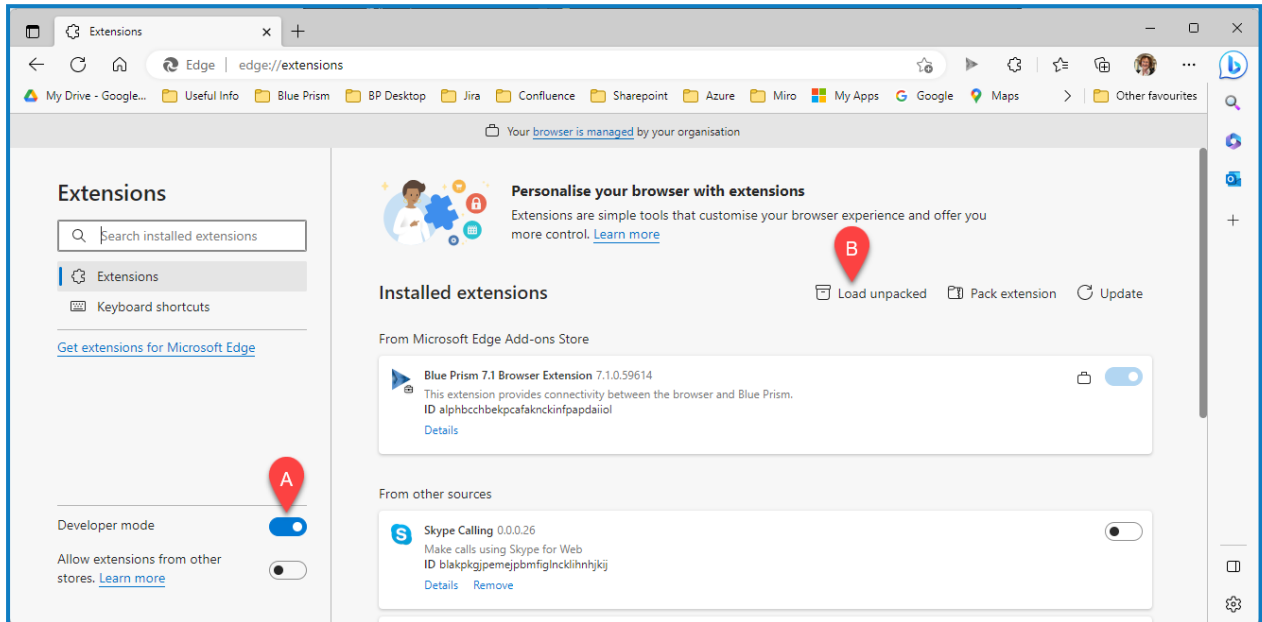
Extensions ×

Edge | edge://extensions

My Drive - Google... Useful Info Blue Prism BP Desktop Jira Confluence Sharepoint Azure Miro My Apps Google Maps Other favourites

Your browser is managed by your organisation

Extensions

Search installed extensions

Extensions

Keyboard shortcuts

Get extensions for Microsoft Edge

A

Developer mode

Allow extensions from other stores. Learn more

Personalise your browser with extensions

Extensions are simple tools that customise your browser experience and offer you more control. Learn more

B

Installed extensions

Load unpacked Pack extension Update

From Microsoft Edge Add-ons Store

Blue Prism 7.1 Browser Extension 7.1.0.59614
This extension provides connectivity between the browser and Blue Prism.
ID alphbcchbekpcafaknckinfpapdaiiol
Details

From other sources

Skype Calling 0.0.0.26
Make calls using Skype for Web
ID blakpkgjpemejpbmfiglncklihnhjkij
Details Remove